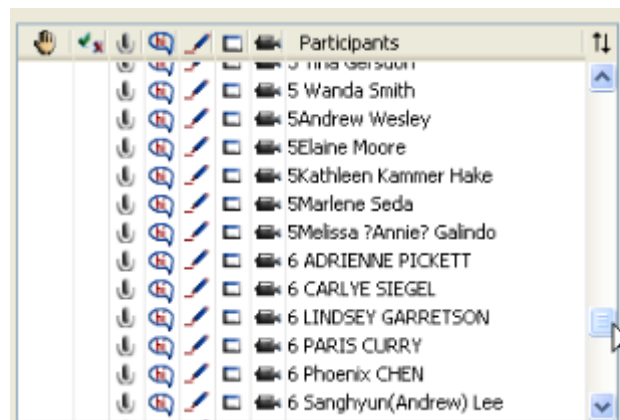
Participants

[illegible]

5 Wanda Smith

5Andrew Wesley

5Elaine Moore

5Kathleen Kammer Hake

5Marlene Seda

5Melissa ?Annie? Galindo

6 ADRIENNE PICKETT

6 CARLYE SIEGEL

6 LINDSEY GARRETSON

6 PARIS CURRY

6 Phoenix CHEN

6 Sanghyun(Andrew) Lee